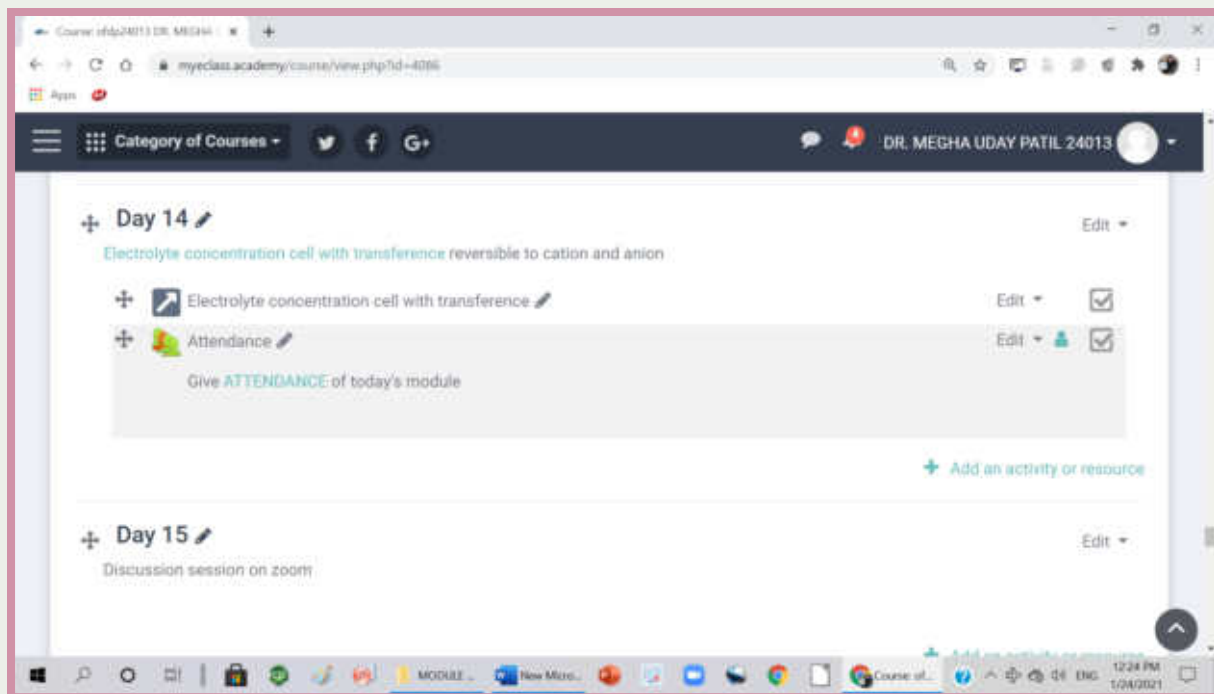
Course: ofdp24013 DR. MEGHA ×
+
myeclass.academy/course/view.php?id=4066
Apps

Category of Courses
DR. MEGHA UDAY PATIL 24013

Day 14
Edit
Electrolyte concentration cell with transference reversible to cation and anion

Electrolyte concentration cell with transference
Edit

Attendance
Edit

Give ATTENDANCE of today's module

Add an activity or resource

Day 15
Edit
Discussion session on zoom

MODULE ...
New Micro...
Course of...
ENG
12:24 PM
1/24/2021